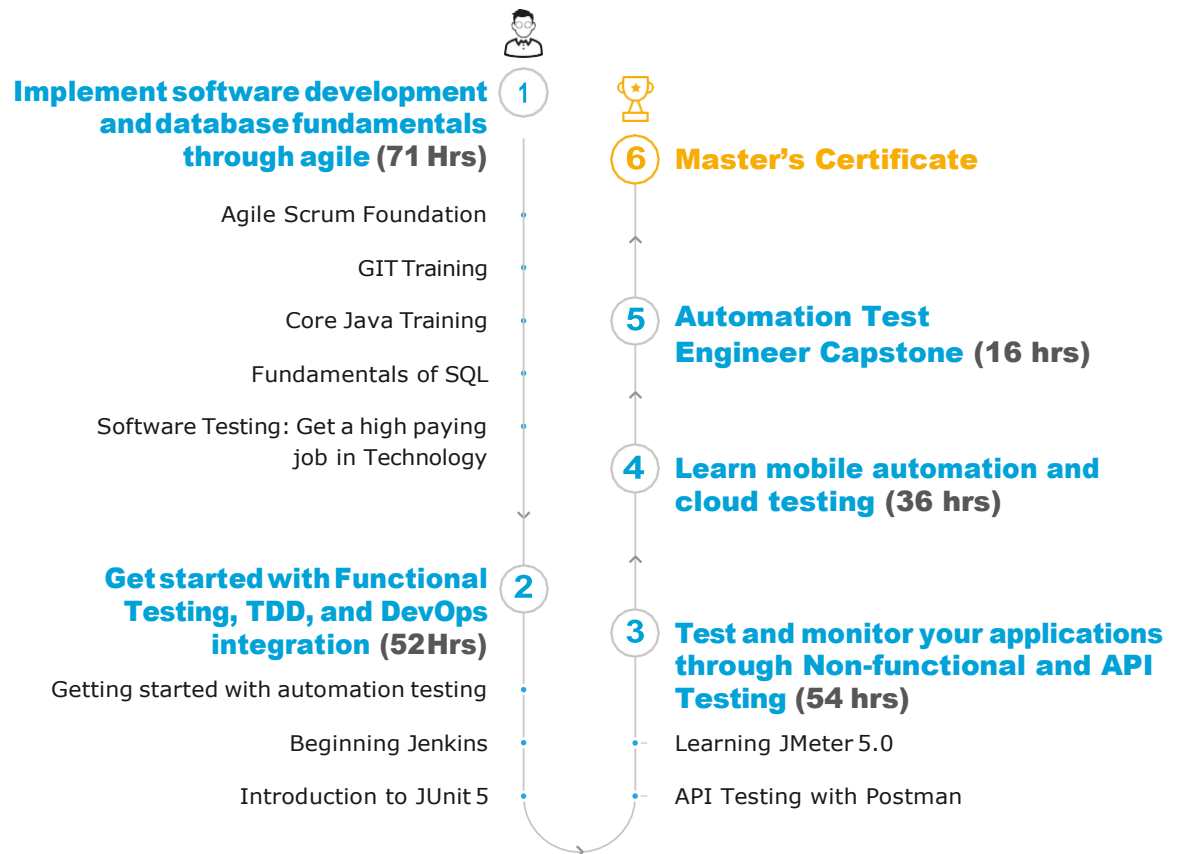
1 Implement software development and database fundamentals through agile (71 Hrs)

Agile Scrum Foundation

GIT Training

Core Java Training

Fundamentals of SQL

Software Testing: Get a high paying job in Technology

2 Get started with Functional Testing, TDD, and DevOps integration (52 Hrs)

Getting started with automation testing

Beginning Jenkins

Introduction to JUnit 5

3 Test and monitor your applications through Non-functional and API Testing (54 hrs)

Learning JMeter 5.0

API Testing with Postman

4 Learn mobile automation and cloud testing (36 hrs)

5 Automation Test Engineer Capstone (16 hrs)

6 Master's Certificate